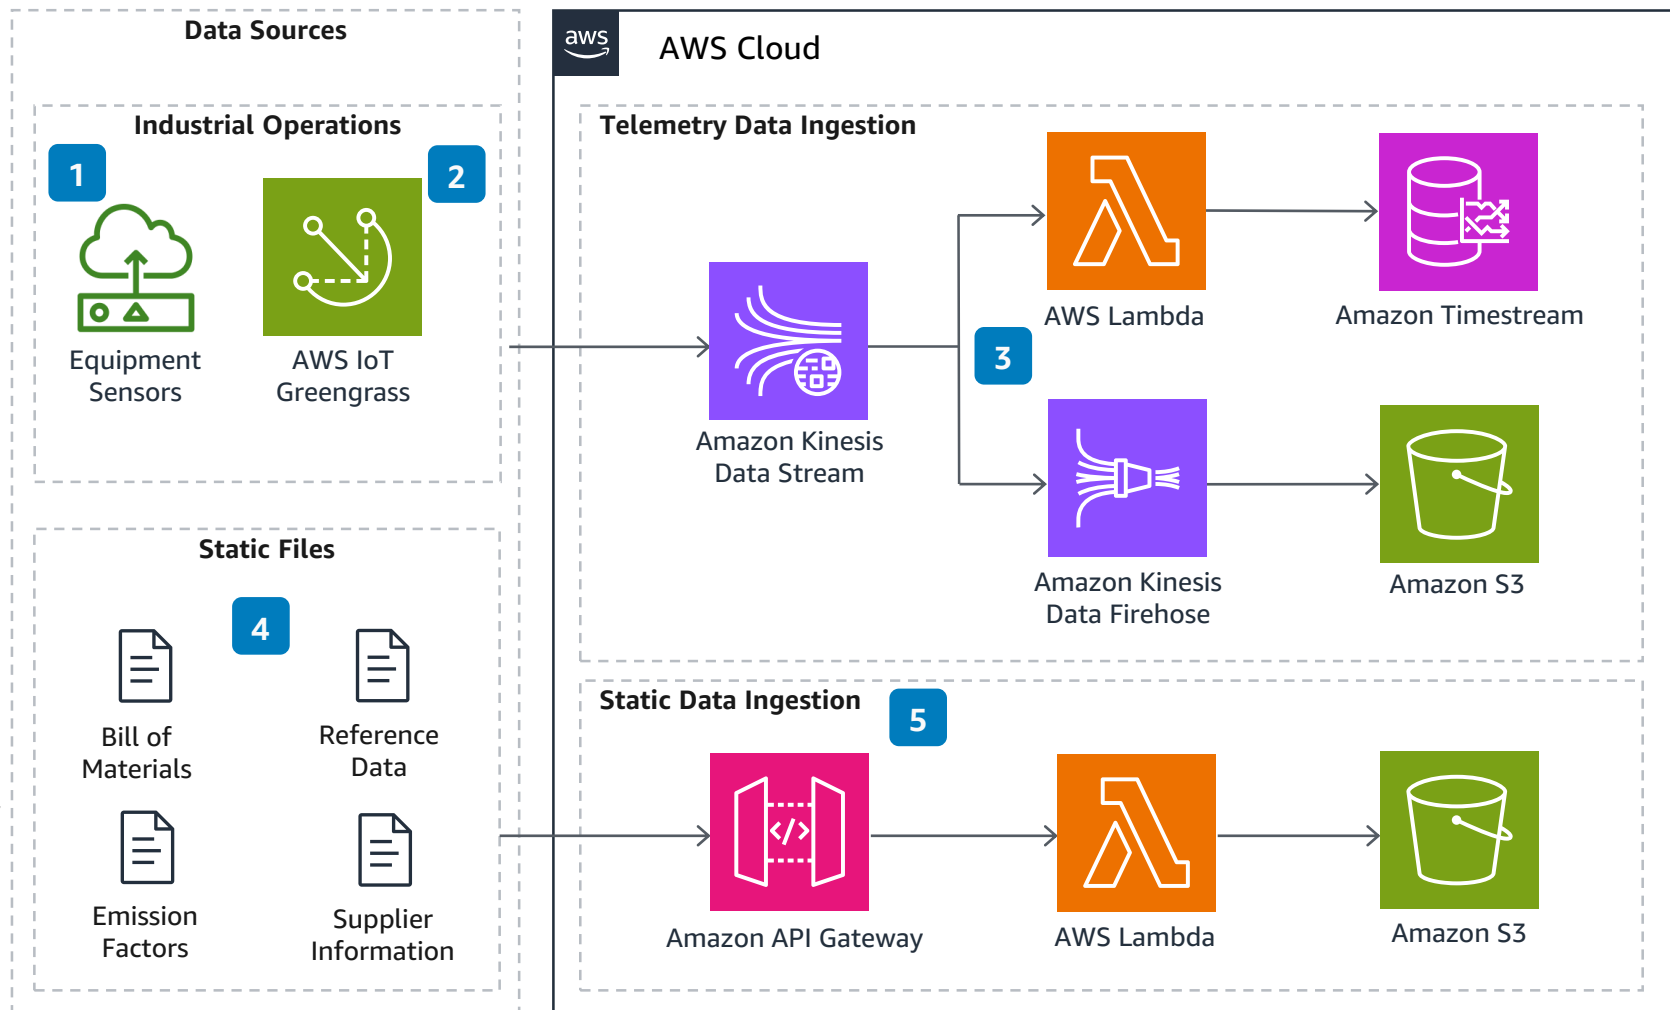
Data Sources

Industrial Operations

1

Equipment Sensors

2

AWS IoT Greengrass

Static Files

4

Bill of Materials

Reference Data

Emission Factors

Supplier Information

aws

AWS Cloud

Telemetry Data Ingestion

Amazon Kinesis Data Stream

AWS Lambda

Amazon Timestream

3

Amazon Kinesis Data Firehose

Amazon S3

Static Data Ingestion

5

Amazon API Gateway

AWS Lambda

Amazon S3